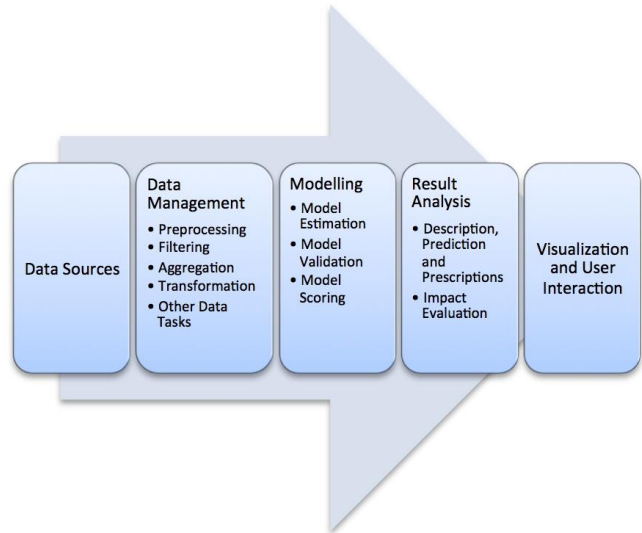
Data Sources

Data Management
• Preprocessing
• Filtering
• Aggregation
• Transformation
• Other Data Tasks

Modelling
• Model Estimation
• Model Validation
• Model Scoring

Result Analysis
• Description, Prediction and Prescriptions
• Impact Evaluation

Visualization and User Interaction